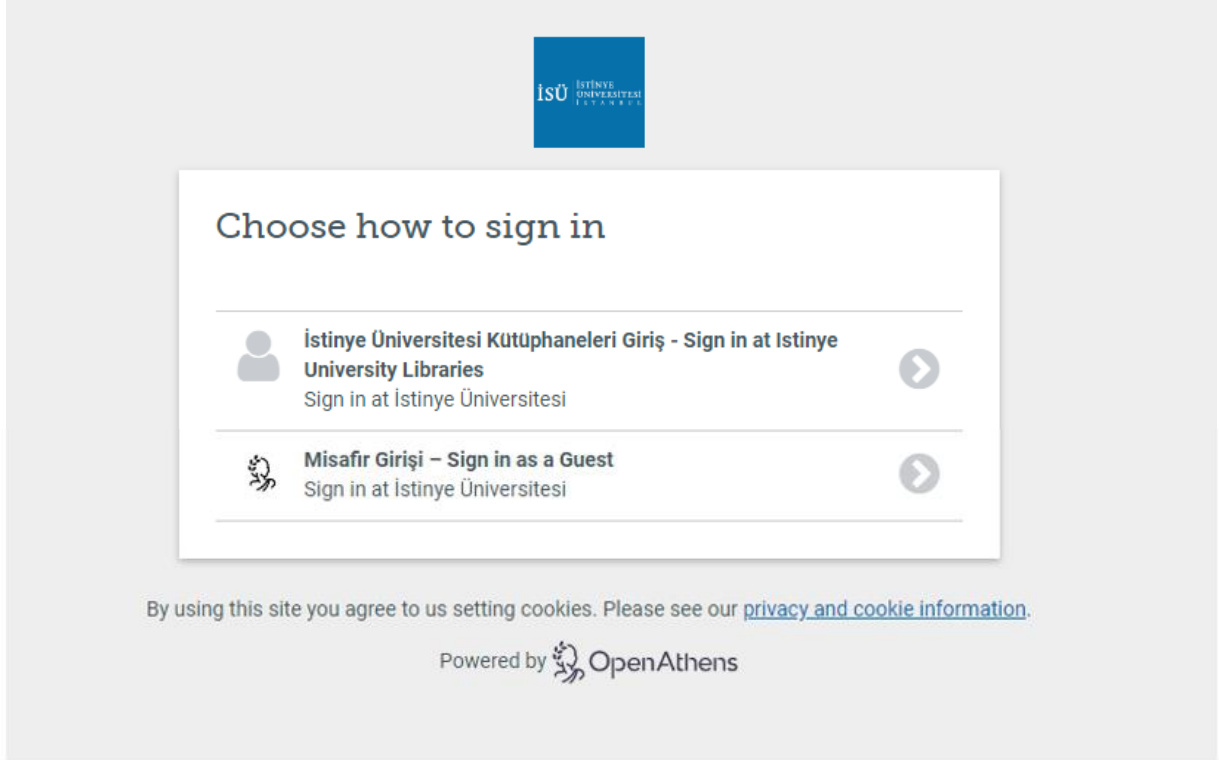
İSÜ İSTİNYE ÜNİVERSİTESİ İSTANBUL

Choose how to sign in

İstinye Üniversitesi Kütüphaneleri Giriş - Sign in at Istinye University Libraries
Sign in at İstinye Üniversitesi

Misafır Girişi – Sign in as a Guest
Sign in at İstinye Üniversitesi

By using this site you agree to us setting cookies. Please see our privacy and cookie information.

Powered by OpenAthens